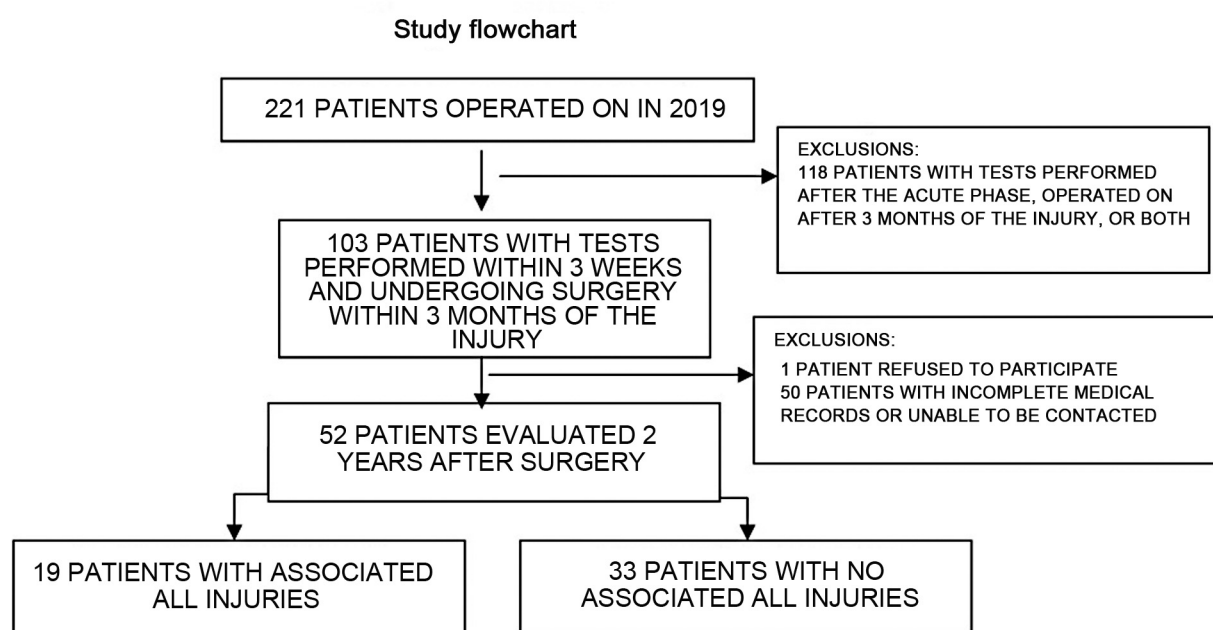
Study flowchart

221 PATIENTS OPERATED ON IN 2019

EXCLUSIONS:
118 PATIENTS WITH TESTS PERFORMED AFTER THE ACUTE PHASE, OPERATED ON AFTER 3 MONTHS OF THE INJURY, OR BOTH

103 PATIENTS WITH TESTS PERFORMED WITHIN 3 WEEKS AND UNDERGOING SURGERY WITHIN 3 MONTHS OF THE INJURY

EXCLUSIONS:
1 PATIENT REFUSED TO PARTICIPATE
50 PATIENTS WITH INCOMPLETE MEDICAL RECORDS OR UNABLE TO BE CONTACTED

52 PATIENTS EVALUATED 2 YEARS AFTER SURGERY

19 PATIENTS WITH ASSOCIATED ALL INJURIES

33 PATIENTS WITH NO ASSOCIATED ALL INJURIES